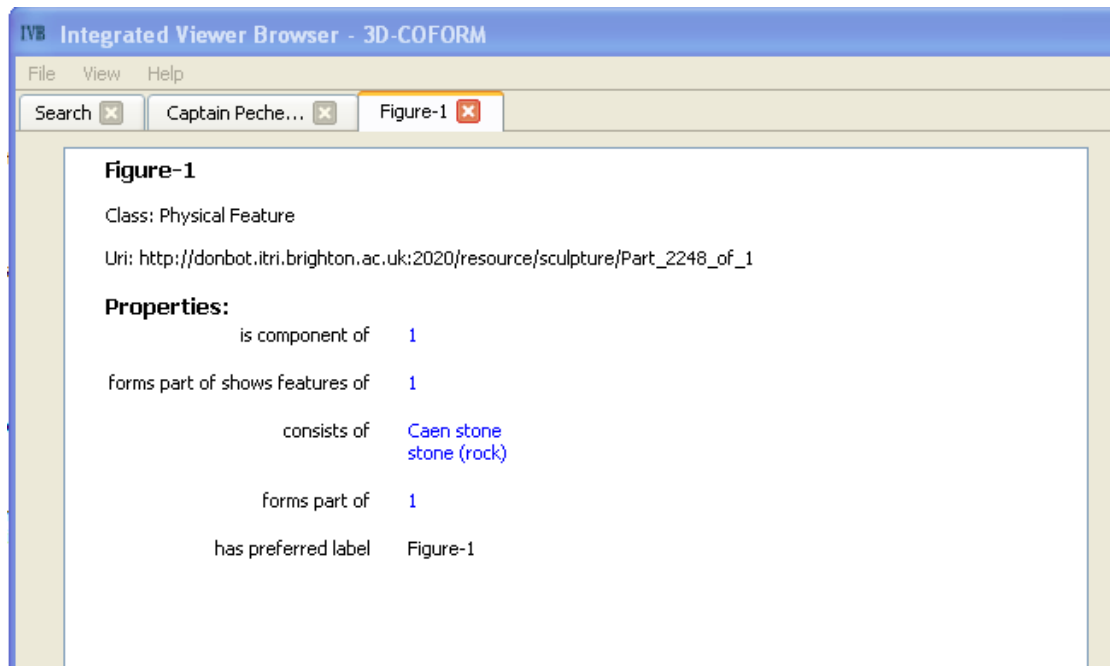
IVB Integrated Viewer Browser - 3D-COFORM

File View Help

Search Captain Peche... Figure-1

Figure-1

Class: Physical Feature

Uri: http://donbot.itri.brighton.ac.uk:2020/resource/sculpture/Part_2248_of_1

Properties:

| | |
|---|---|
| is component of | 1 |
| forms part of shows features of | 1 |
| consists of | Caen stone<br>stone (rock) |
| forms part of | 1 |
| has preferred label | Figure-1 |